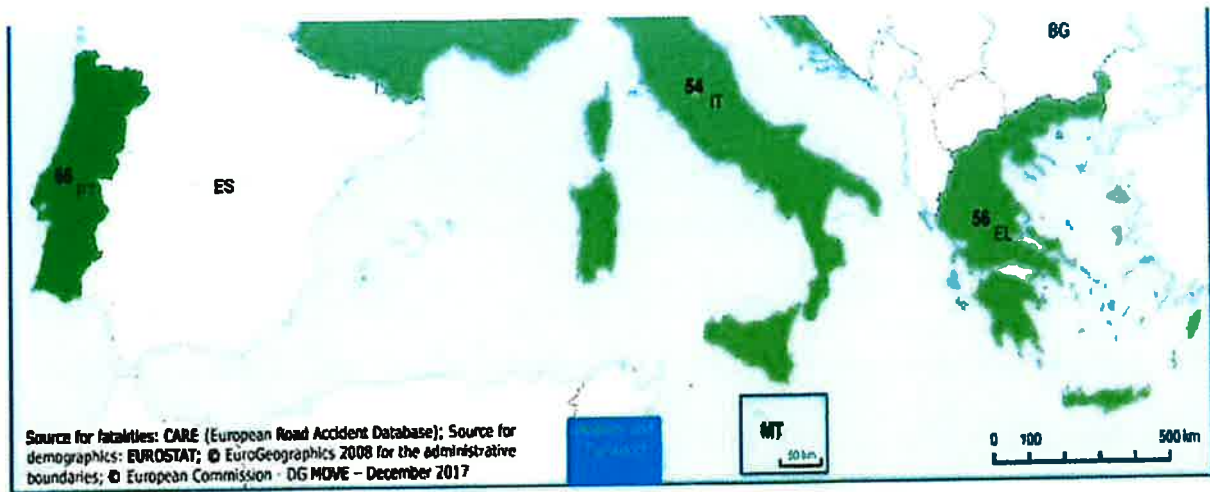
BG

54 IT

66 PT

ES

56 EL

Source for fatalities: CARE (European Road Accident Database); Source for demographics: EUROSTAT; © EuroGeographics 2008 for the administrative boundaries; © European Commission - DG MOVE - December 2017

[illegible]

MT

50 km

0 100 500 km